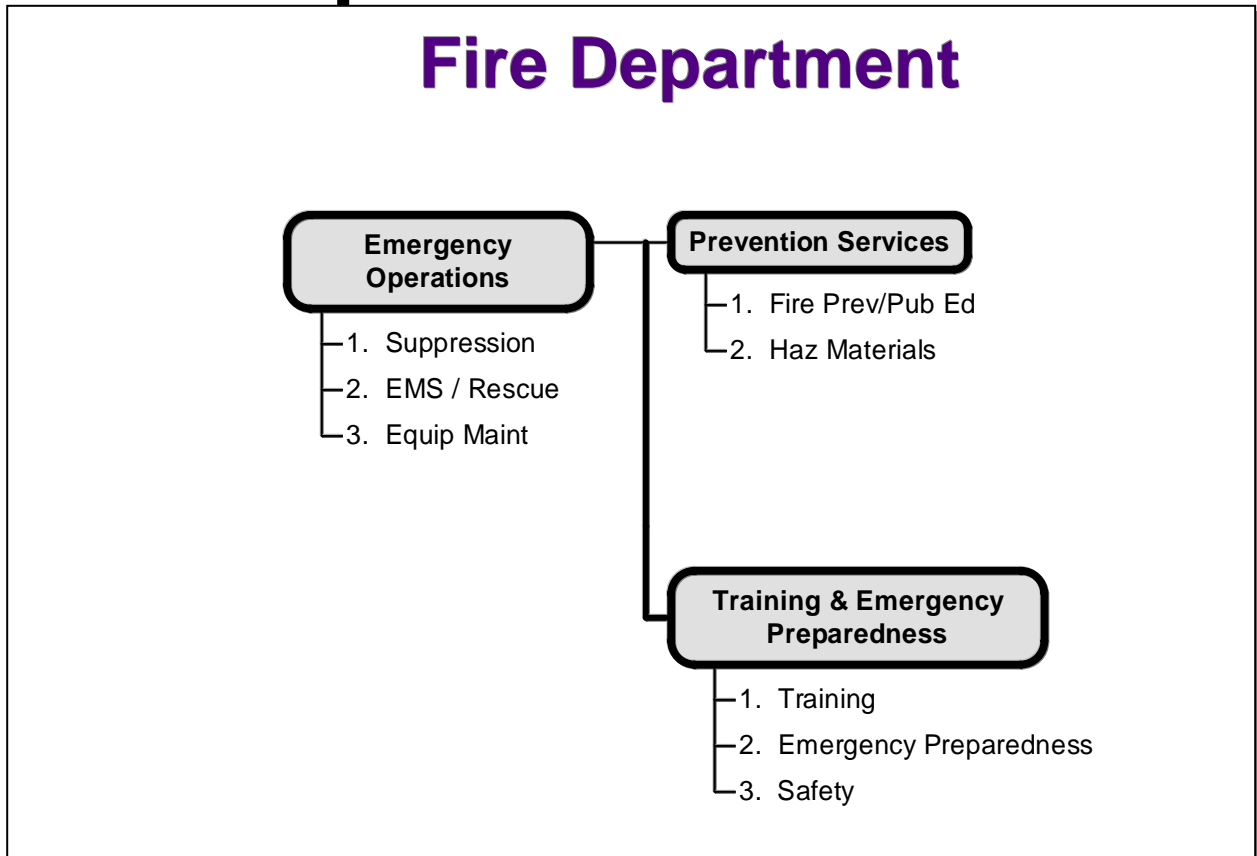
Fire Department

Emergency Operations
1. Suppression
2. EMS / Rescue
3. Equip Maint

Prevention Services
1. Fire Prev/Pub Ed
2. Haz Materials

Training & Emergency Preparedness
1. Training
2. Emergency Preparedness
3. Safety